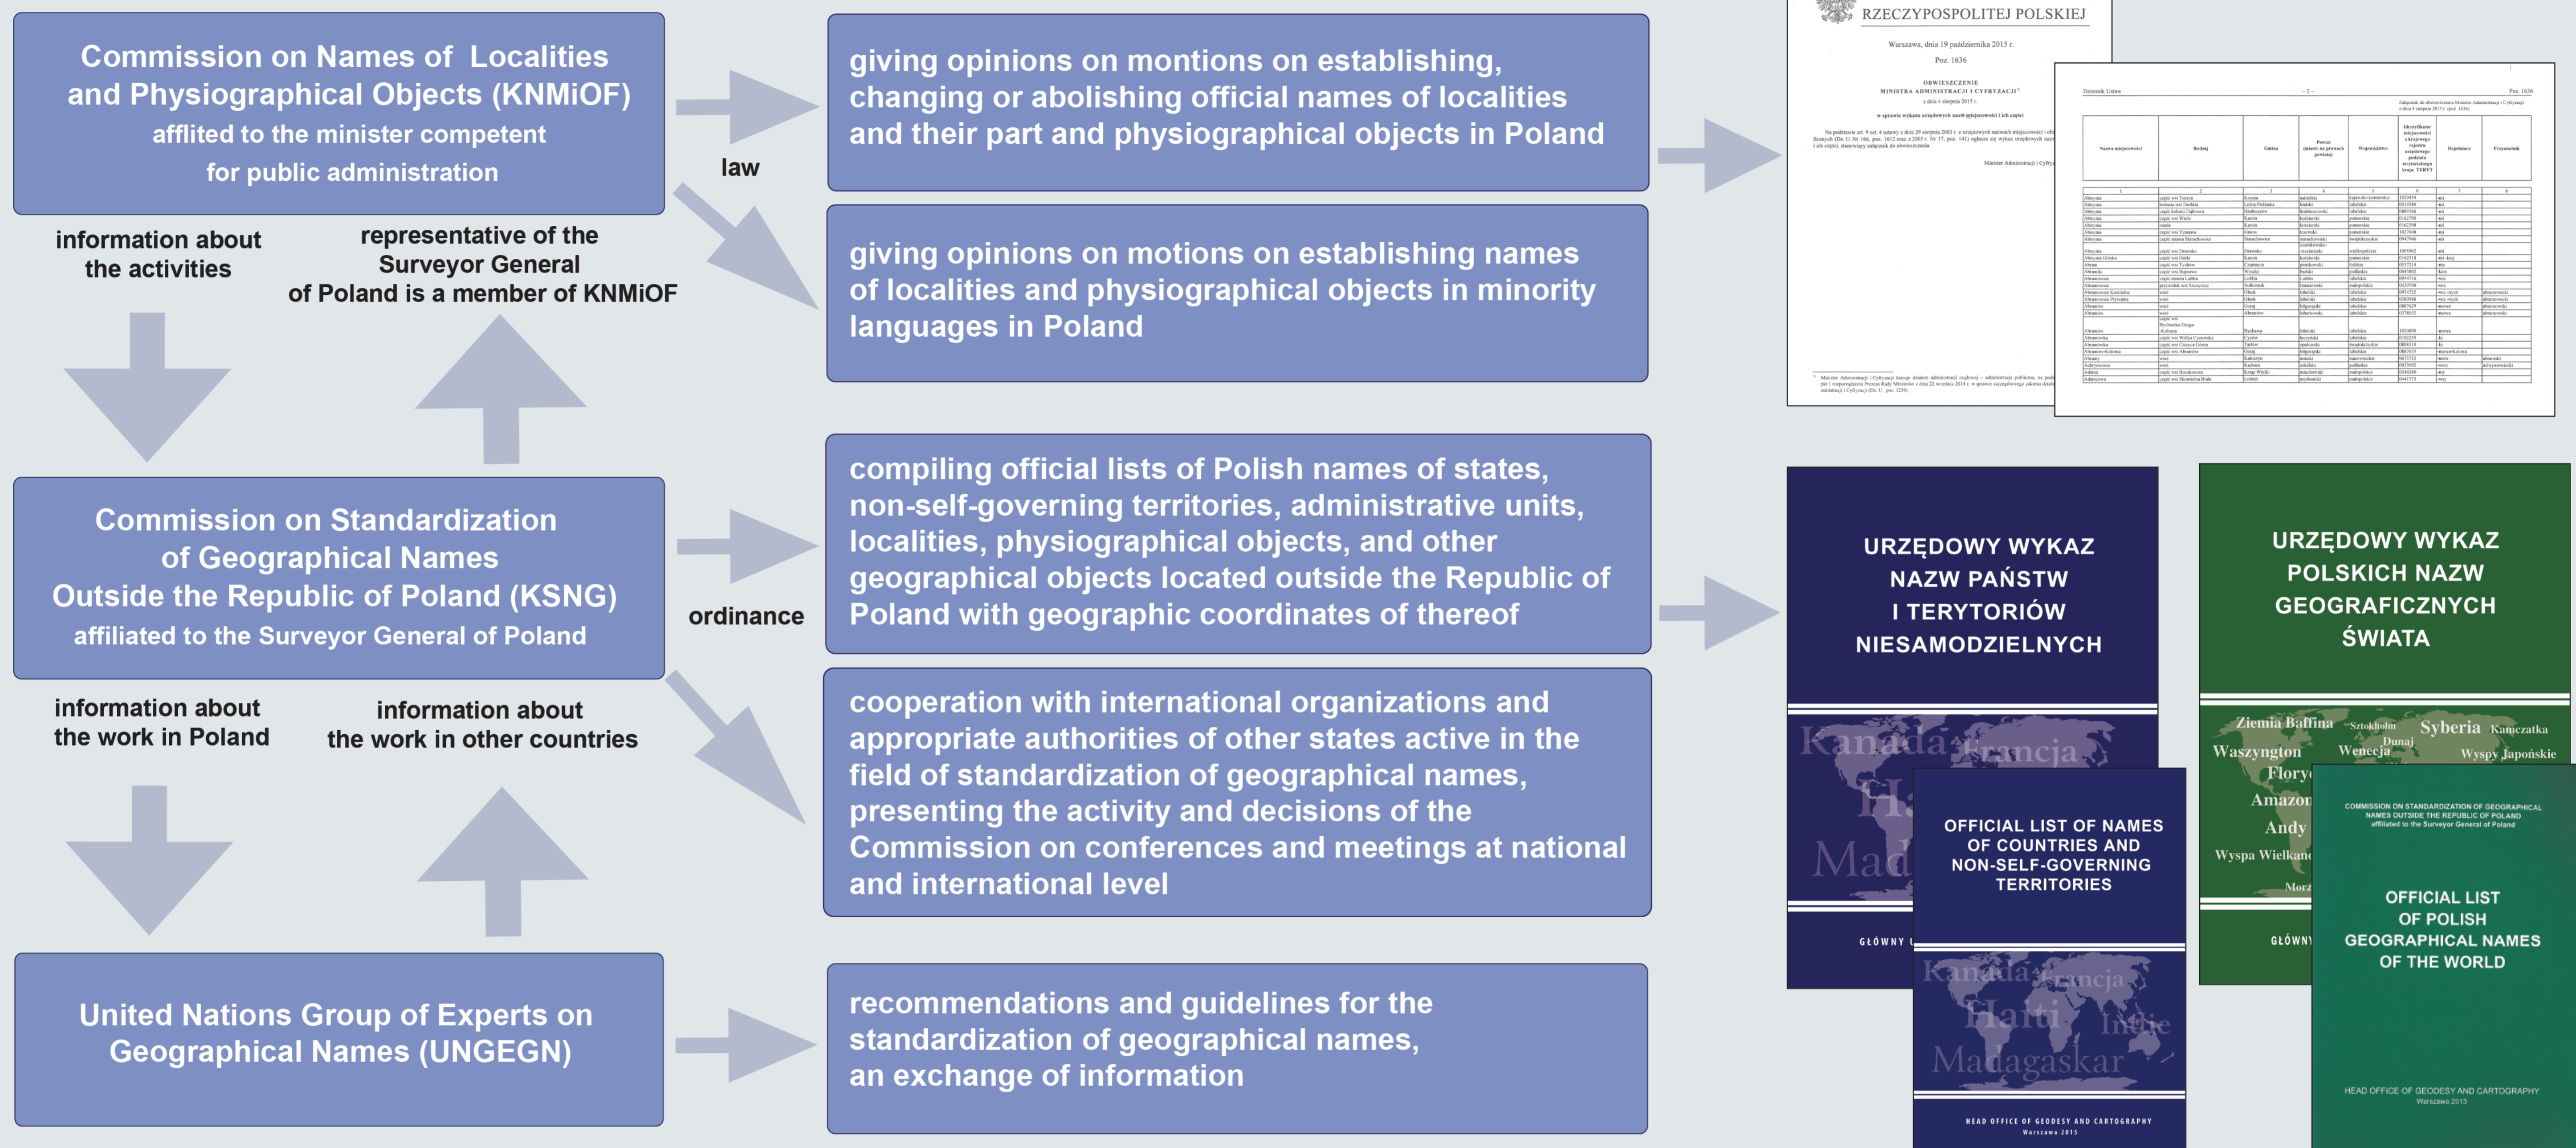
Commission on Names of Localities and Physiographical Objects (KNMiOF) afflited to the minister competent for public administration

giving opinions on montions on establishing, changing or abolishing official names of localities and their part and physiographical objects in Poland

law

giving opinions on motions on establishing names of localities and physiographical objects in minority languages in Poland

RZECZYPOSPOLITEJ POLSKIEJ

Warszawa, dnia 19 października 2015 r.

Poz. 1636

OBWIESZCZENIE MINISTRA ADMINISTRACJI I CYFRYZACJI

z dnia 4 sierpnia 2015 r.

w sprawie wykazu urzędowych nazw miejscowości i ich części

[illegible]

Dziennik Ustaw – 2 – Poz. 1636

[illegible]

information about the activities

representative of the Surveyor General of Poland is a member of KNMiOF

Commission on Standardization of Geographical Names Outside the Republic of Poland (KSNG) affiliated to the Surveyor General of Poland

ordinance

compiling official lists of Polish names of states, non-self-governing territories, administrative units, localities, physiographical objects, and other geographical objects located outside the Republic of Poland with geographic coordinates of thereof

cooperation with international organizations and appropriate authorities of other states active in the field of standardization of geographical names, presenting the activity and decisions of the Commission on conferences and meetings at national and international level

URZĘDOWY WYKAZ NAZW PAŃSTW I TERYTORIÓW NIESAMODZIELNYCH

Kanada Francja Haiti Madagaskar

GŁÓWNY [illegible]

URZĘDOWY WYKAZ POLSKICH NAZW GEOGRAFICZNYCH ŚWIATA

Ziemia Baffina Sztokholm Syberia Kamczatka Waszyngton Dunaj Wenecja Wyspy Japońskie Floryda Amazonka Andy Wyspa Wielkanocna Morze

GŁÓWNY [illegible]

OFFICIAL LIST OF NAMES OF COUNTRIES AND NON-SELF-GOVERNING TERRITORIES

Kanada Francja Haiti Indie Madagaskar

HEAD OFFICE OF GEODESY AND CARTOGRAPHY
Warszawa 2015

COMMISSION ON STANDARDIZATION OF GEOGRAPHICAL NAMES OUTSIDE THE REPUBLIC OF POLAND affiliated to the Surveyor General of Poland

OFFICIAL LIST OF POLISH GEOGRAPHICAL NAMES OF THE WORLD

HEAD OFFICE OF GEODESY AND CARTOGRAPHY
Warszawa 2013

information about the work in Poland

information about the work in other countries

United Nations Group of Experts on Geographical Names (UNGEGN)

recommendations and guidelines for the standardization of geographical names, an exchange of information